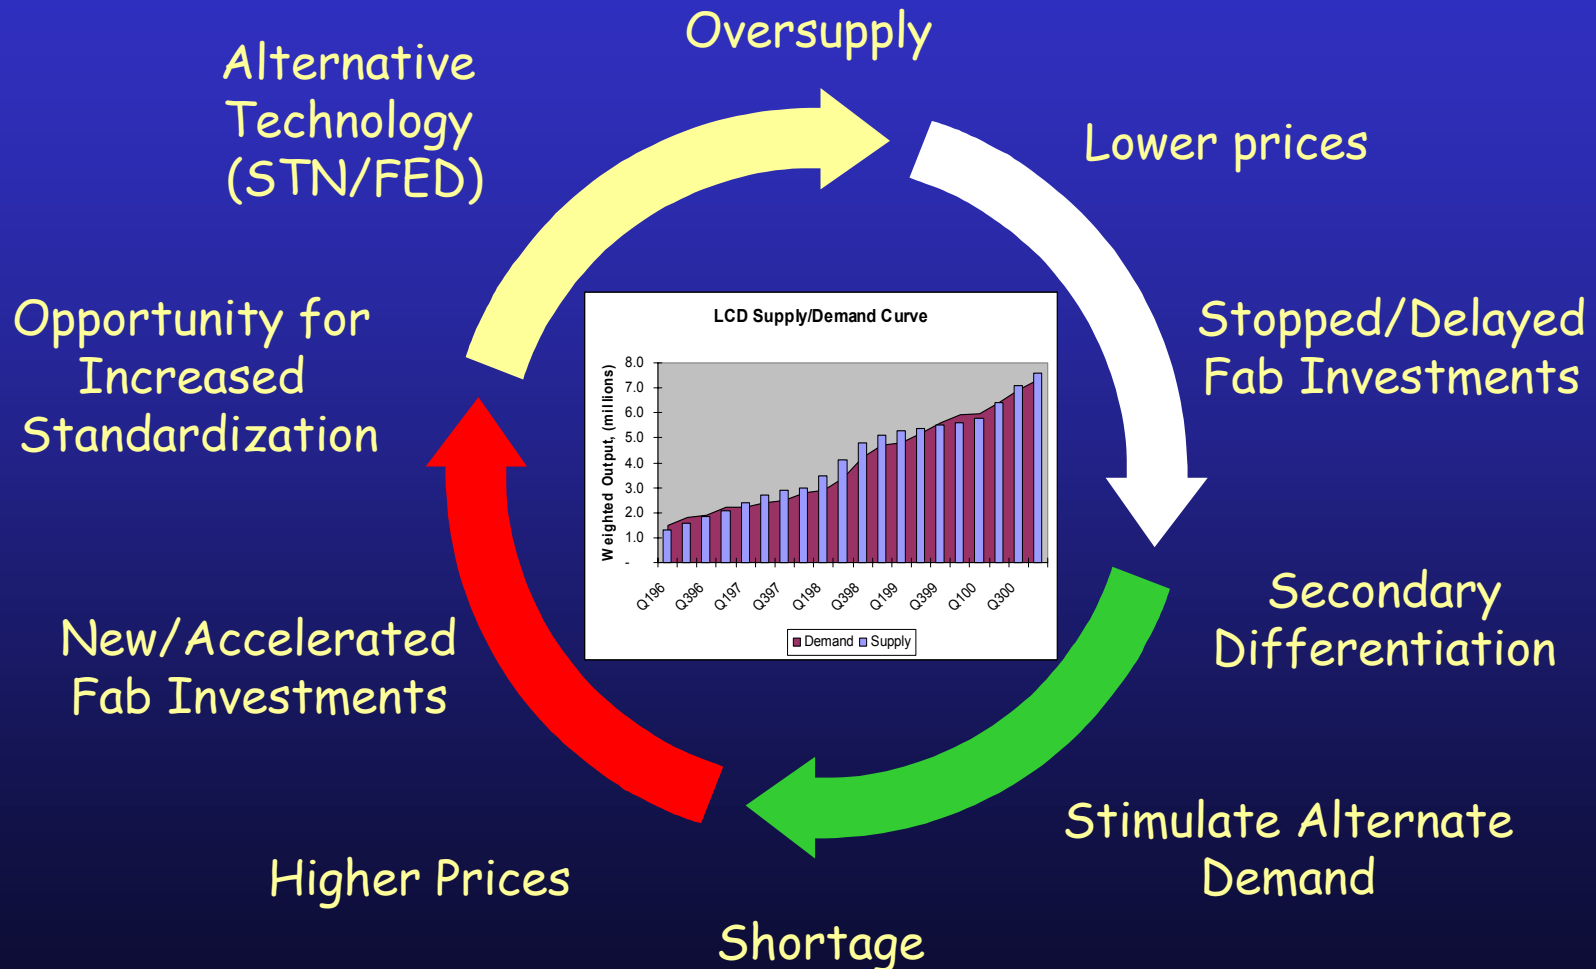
Oversupply

Lower prices

Stopped/Delayed Fab Investments

Secondary Differentiation

Stimulate Alternate Demand

Shortage

Higher Prices

New/Accelerated Fab Investments

Opportunity for Increased Standardization

Alternative Technology (STN/FED)

LCD Supply/Demand Curve

Weighted Output, (millions)

8.0
7.0
6.0
5.0
4.0
3.0
2.0
1.0
-

Q196 Q396 Q197 Q397 Q198 Q398 Q199 Q399 Q100 Q300

Demand Supply